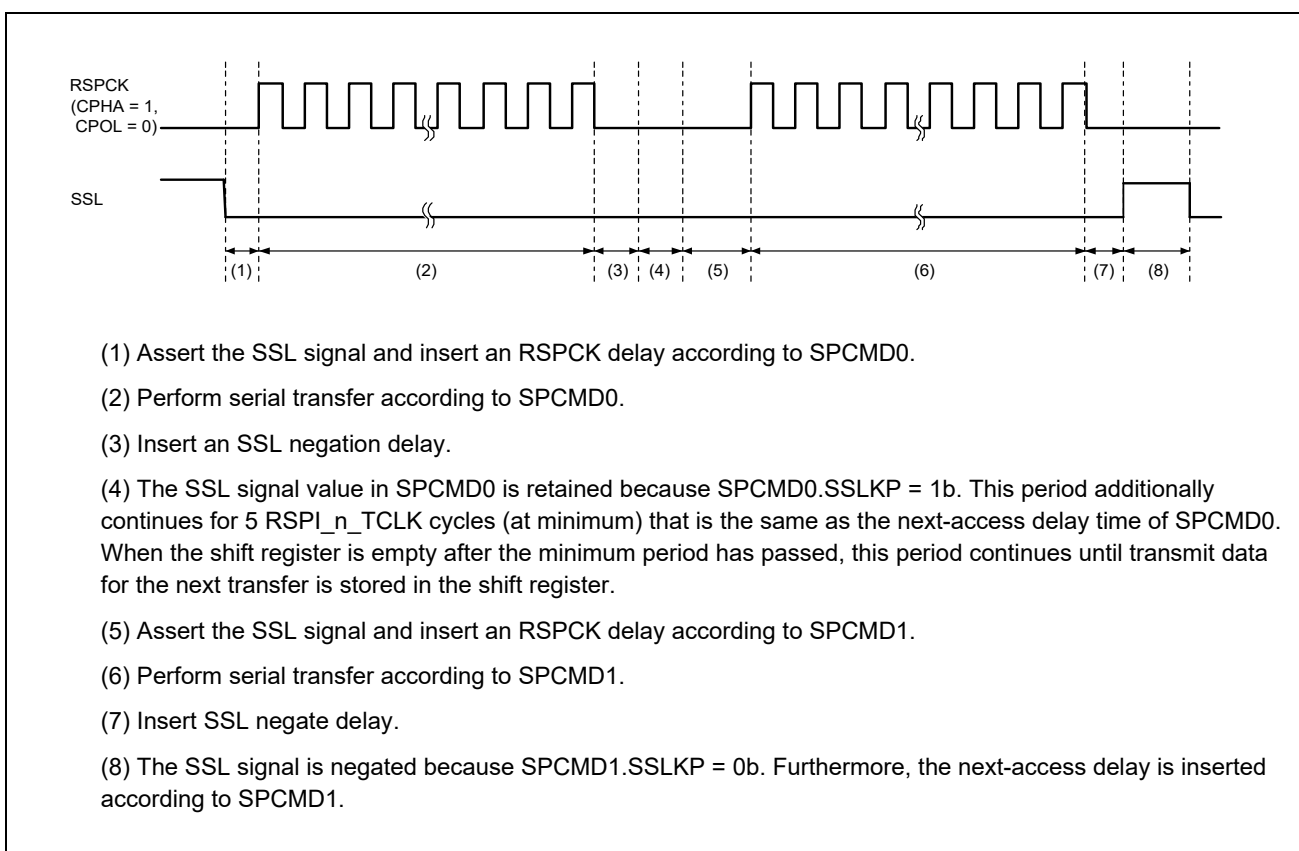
RSPCK
(CPHA = 1,
CPOL = 0)

SSL

(1)
(2)
(3)
(4)
(5)
(6)
(7)
(8)

(1) Assert the SSL signal and insert an RSPCK delay according to SPCMD0.

(2) Perform serial transfer according to SPCMD0.

(3) Insert an SSL negation delay.

(4) The SSL signal value in SPCMD0 is retained because SPCMD0.SSLKP = 1b. This period additionally continues for 5 RSPI_n_TCLK cycles (at minimum) that is the same as the next-access delay time of SPCMD0. When the shift register is empty after the minimum period has passed, this period continues until transmit data for the next transfer is stored in the shift register.

(5) Assert the SSL signal and insert an RSPCK delay according to SPCMD1.

(6) Perform serial transfer according to SPCMD1.

(7) Insert SSL negate delay.

(8) The SSL signal is negated because SPCMD1.SSLKP = 0b. Furthermore, the next-access delay is inserted according to SPCMD1.